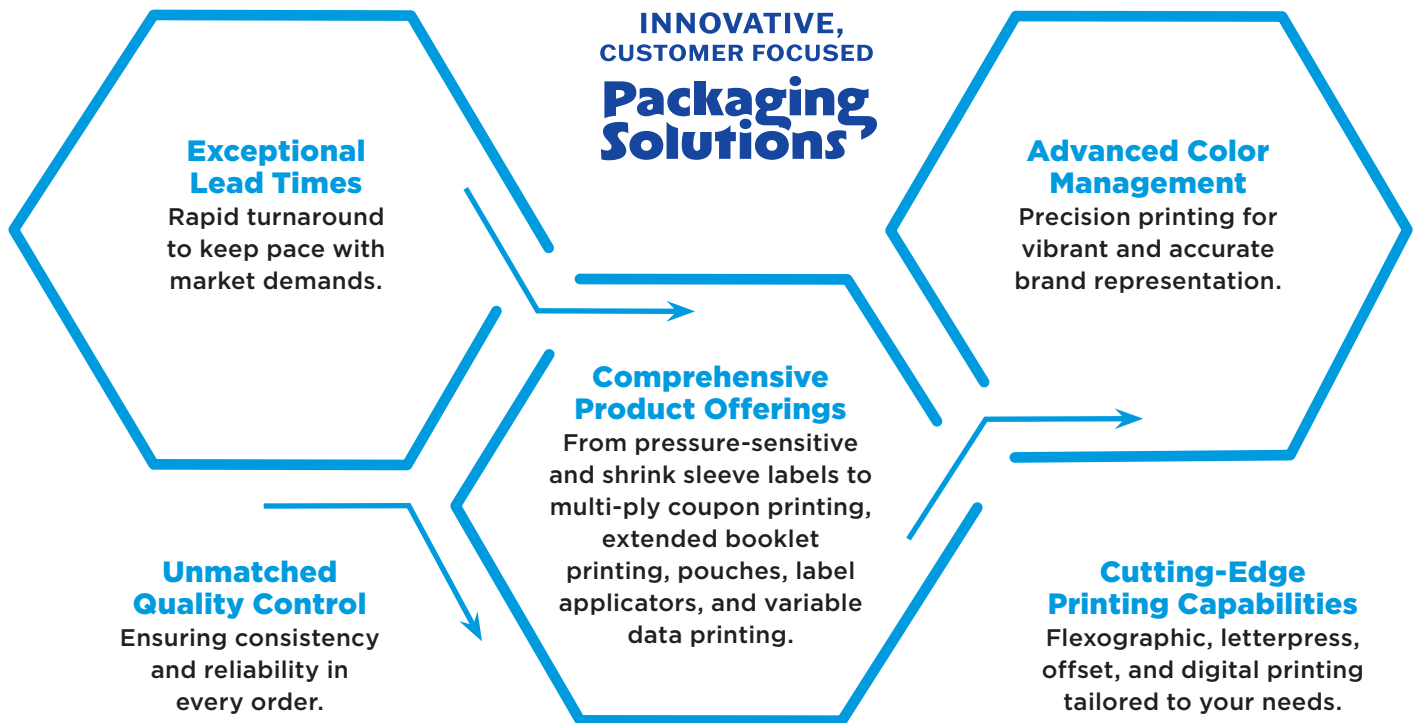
INNOVATIVE,
CUSTOMER FOCUSED
Packaging Solutions

Exceptional Lead Times
Rapid turnaround to keep pace with market demands.

Advanced Color Management
Precision printing for vibrant and accurate brand representation.

Comprehensive Product Offerings
From pressure-sensitive and shrink sleeve labels to multi-ply coupon printing, extended booklet printing, pouches, label applicators, and variable data printing.

Unmatched Quality Control
Ensuring consistency and reliability in every order.

Cutting-Edge Printing Capabilities
Flexographic, letterpress, offset, and digital printing tailored to your needs.